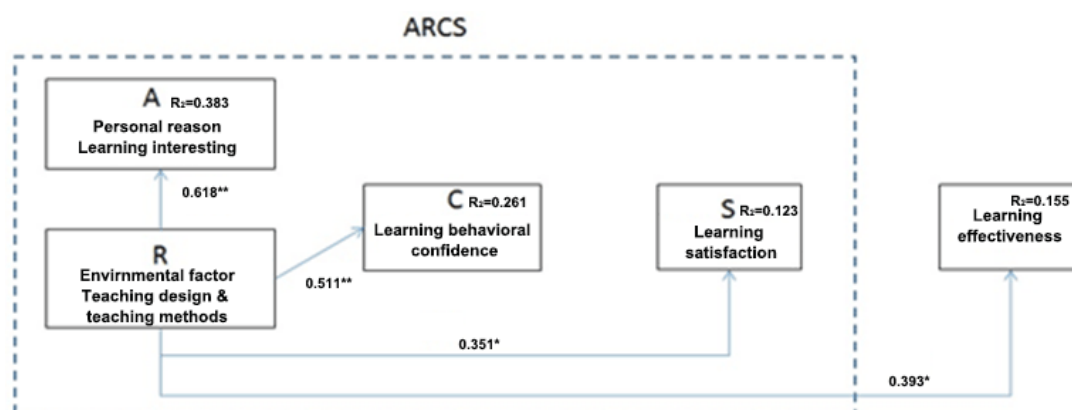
ARCS

A $R_2$=0.383
Personal reason
Learning interesting

0.618**

C $R_2$=0.261
Learning behavioral confidence

S $R_2$=0.123
Learning satisfaction

$R_2$=0.155
Learning effectiveness

R
Envirnmental factor
Teaching design & teaching methods

0.511**

0.351*

0.393*